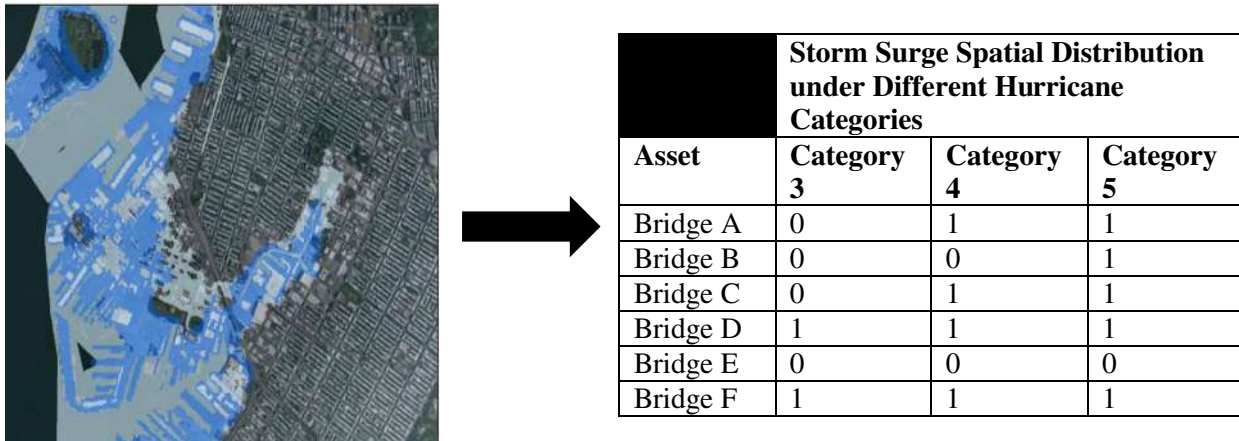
|  | Storm Surge Spatial Distribution under Different Hurricane Categories | | |
|---|---|---|---|
| Asset | Category 3 | Category 4 | Category 5 |
| Bridge A | 0 | 1 | 1 |
| Bridge B | 0 | 0 | 1 |
| Bridge C | 0 | 1 | 1 |
| Bridge D | 1 | 1 | 1 |
| Bridge E | 0 | 0 | 0 |
| Bridge F | 1 | 1 | 1 |